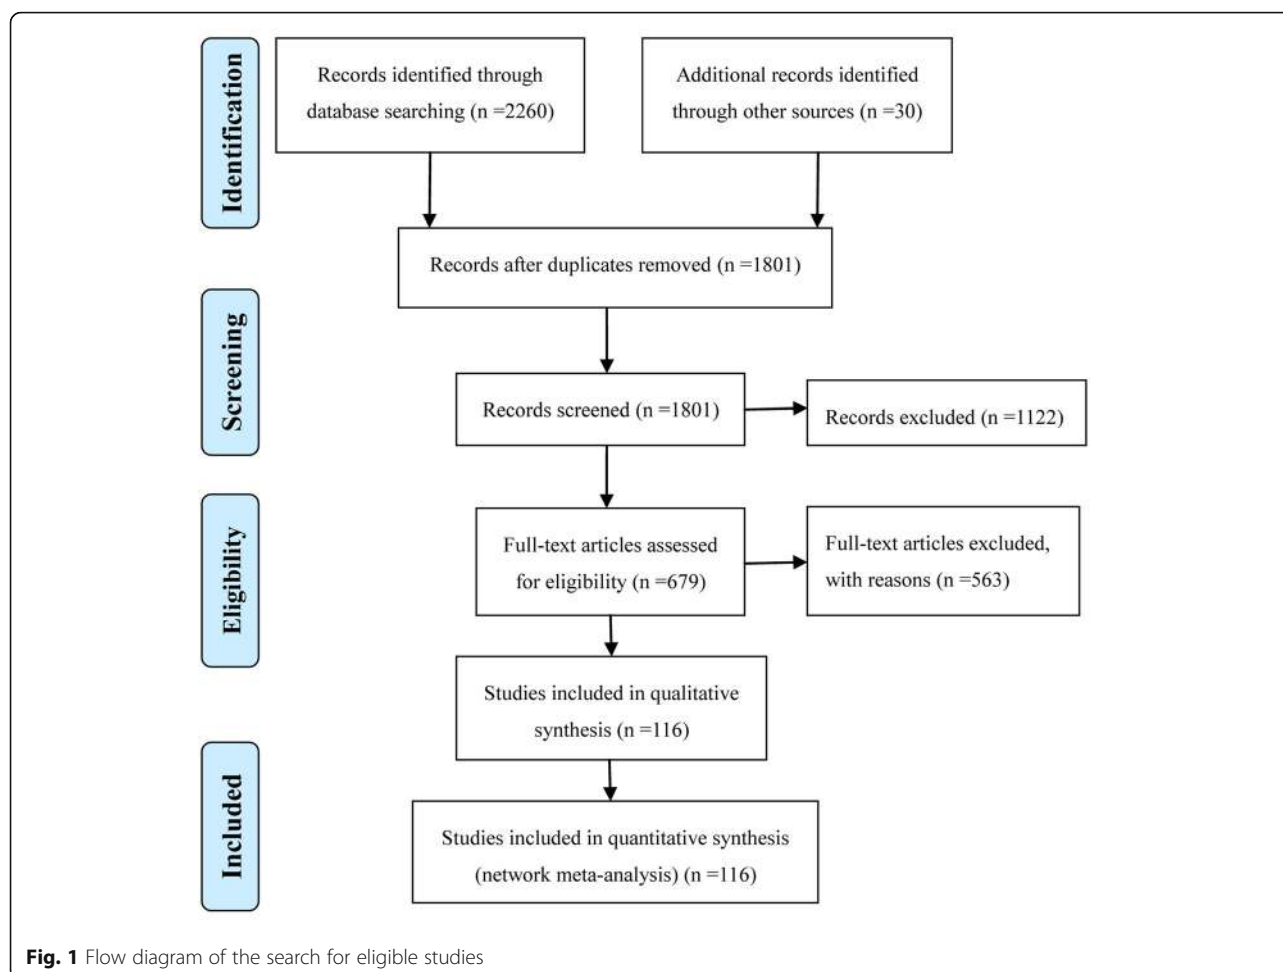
Identification

Records identified through database searching (n =2260)

Additional records identified through other sources (n =30)

Records after duplicates removed (n =1801)

Screening

Records screened (n =1801)

Records excluded (n =1122)

Eligibility

Full-text articles assessed for eligibility (n =679)

Full-text articles excluded, with reasons (n =563)

Studies included in qualitative synthesis (n =116)

Included

Studies included in quantitative synthesis (network meta-analysis) (n =116)

Fig. 1 Flow diagram of the search for eligible studies